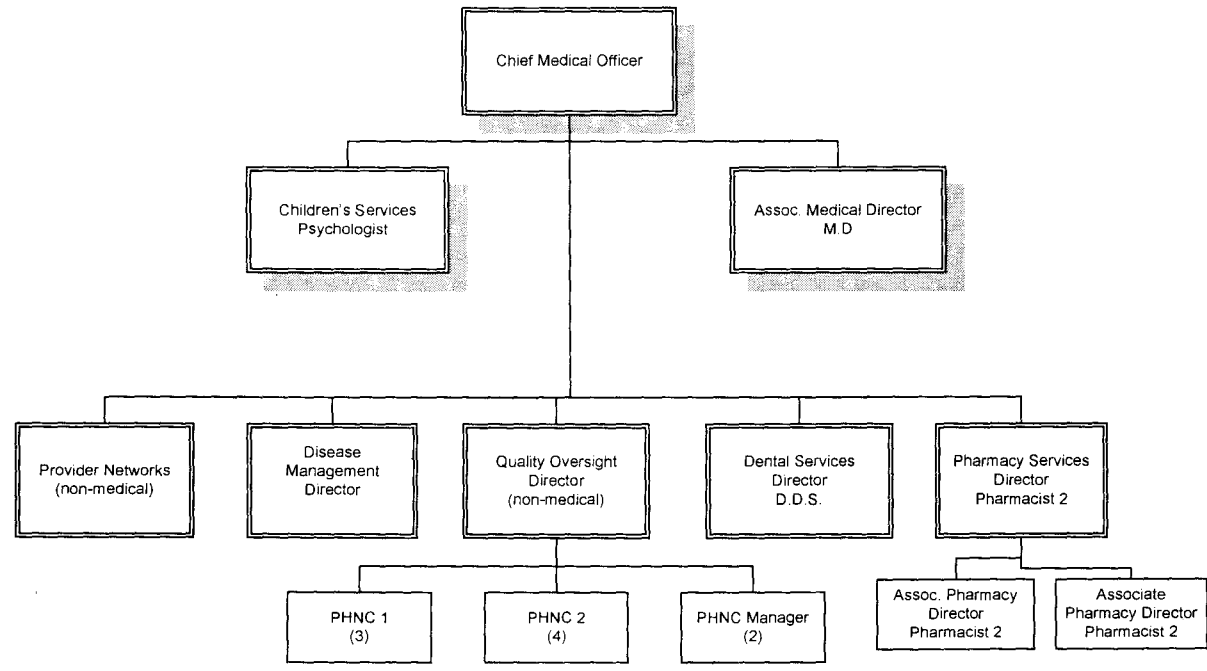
Chief Medical Officer

Children's Services
Psychologist

Assoc. Medical Director
M.D

Provider Networks
(non-medical)

Disease
Management
Director

Quality Oversight
Director
(non-medical)

Dental Services
Director
D.D.S.

Pharmacy Services
Director
Pharmacist 2

PHNC 1
(3)

PHNC 2
(4)

PHNC Manager
(2)

Assoc. Pharmacy
Director
Pharmacist 2

Associate
Pharmacy Director
Pharmacist 2